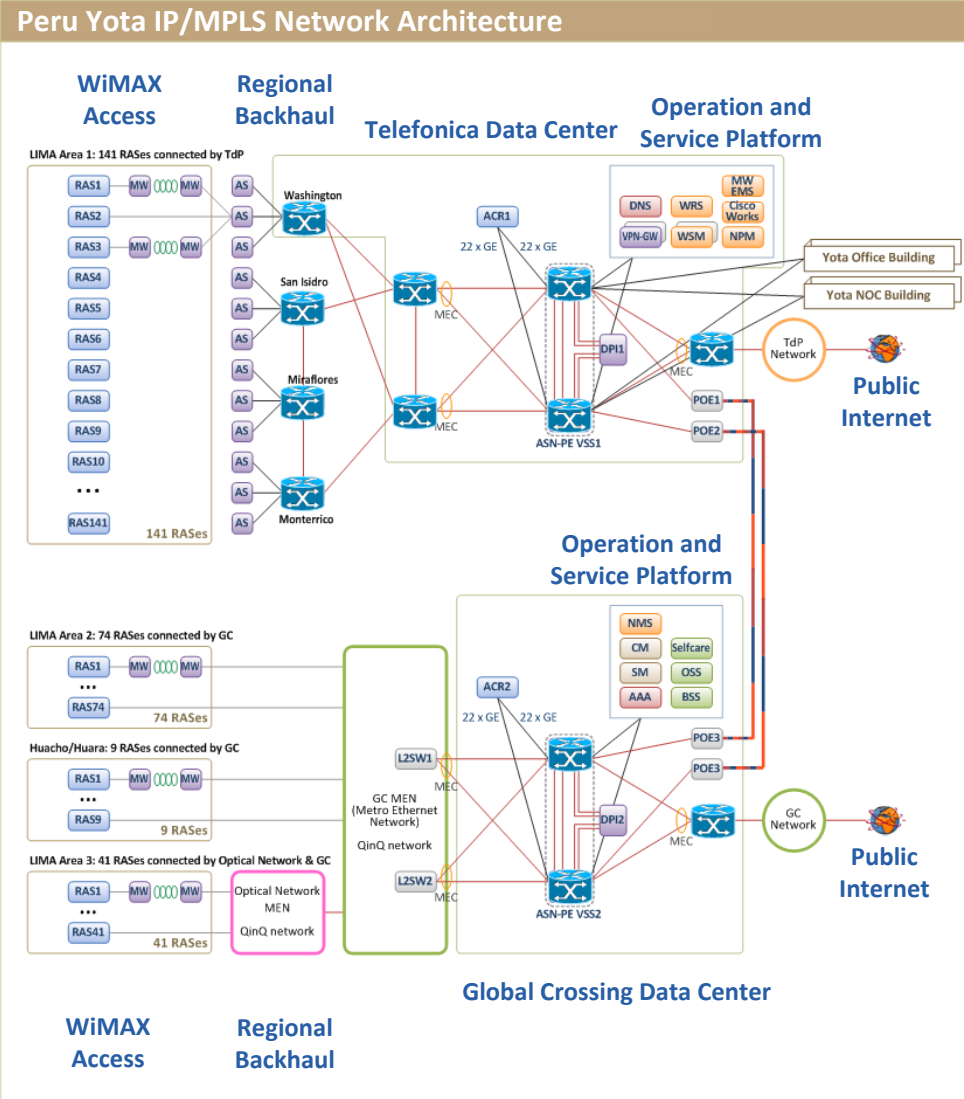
Peru Yota IP/MPLS Network Architecture

WiMAX Access

Regional Backhaul

Telefonica Data Center

Operation and Service Platform

LIMA Area 1: 141 RASes connected by TdP

RAS1 MW MW
RAS2
RAS3 MW MW
RAS4
RAS5
RAS6
RAS7
RAS8
RAS9
RAS10
...
RAS141
141 RASes

AS
AS
AS
AS
AS
AS
AS
AS
AS
AS
AS
AS

Washington
San Isidro
Miraflores
Monterrico

MEC
MEC

ACR1
22 x GE
22 x GE

DNS
WRS
MW EMS
Cisco Works
VPN-GW
WSM
NPM

Yota Office Building
Yota NOC Building

DPI1
MEC
TdP Network
Public Internet

POE1
POE2
ASN-PE VSS1

Operation and Service Platform

LIMA Area 2: 74 RASes connected by GC
RAS1 MW MW
...
RAS74
74 RASes

Huacho/Huara: 9 RASes connected by GC
RAS1 MW MW
...
RAS9
9 RASes

LIMA Area 3: 41 RASes connected by Optical Network & GC
RAS1 MW MW
...
RAS41
41 RASes

Optical Network MEN
QinQ network

GC MEN (Metro Ethernet Network)
QinQ network

L2SW1
MEC
L2SW2
MEC

ACR2
22 x GE
22 x GE

NMS
CM
Selfcare
SM
OSS
AAA
BSS

POE3
POE3
DPI2
MEC
GC Network
Public Internet
ASN-PE VSS2

Global Crossing Data Center

WiMAX Access

Regional Backhaul